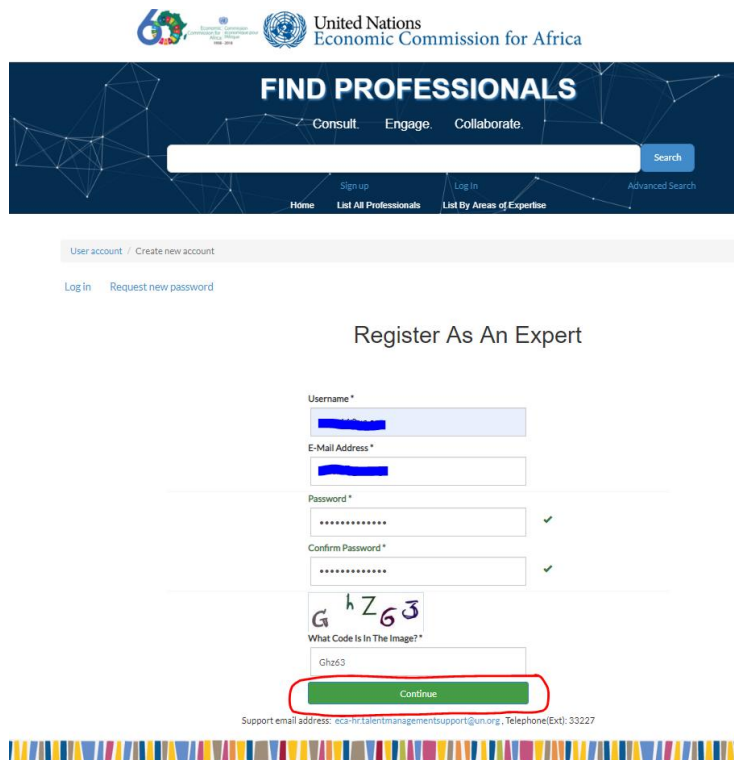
60 Economic Commission for Africa 1958 - 2018

United Nations
Economic Commission for Africa

FIND PROFESSIONALS

Consult. Engage. Collaborate.

Search

Sign up Log In Advanced Search

Home List All Professionals List By Areas of Expertise

User account / Create new account

Log in Request new password

Register As An Expert

Username *

E-Mail Address *

Password *

•••••••••••••

Confirm Password *

•••••••••••••

G h Z 6 3

What Code Is In The Image? *

Ghz63

Continue

Support email address: eca-hr.talentmanagementsupport@un.org , Telephone(Ext): 33227